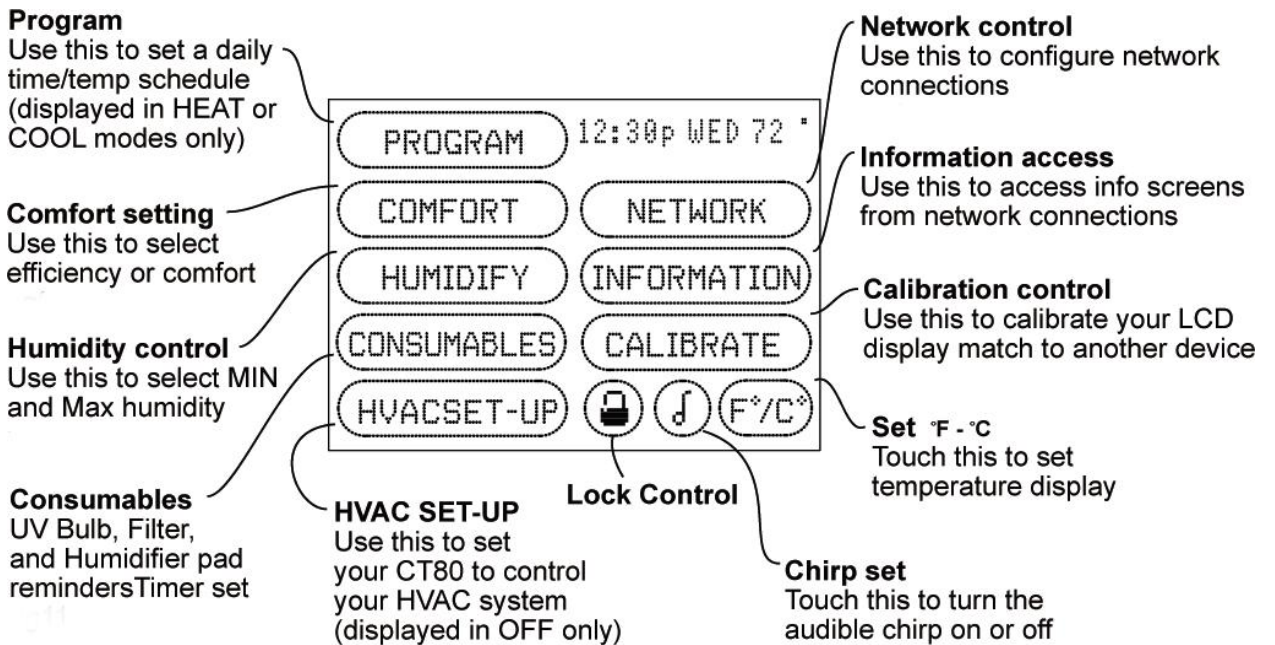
**Program**
Use this to set a daily time/temp schedule (displayed in HEAT or COOL modes only)

**Comfort setting**
Use this to select efficiency or comfort

**Humidity control**
Use this to select MIN and Max humidity

**Consumables**
UV Bulb, Filter, and Humidifier pad remindersTimer set

PROGRAM
12:30p WED 72 °
COMFORT
NETWORK
HUMIDIFY
INFORMATION
CONSUMABLES
CALIBRATE
HVACSET-UP
F°/C°

**Network control**
Use this to configure network connections

**Information access**
Use this to access info screens from network connections

**Calibration control**
Use this to calibrate your LCD display match to another device

**Set** °F - °C
Touch this to set temperature display

**Lock Control**

**HVAC SET-UP**
Use this to set your CT80 to control your HVAC system (displayed in OFF only)

**Chirp set**
Touch this to turn the audible chirp on or off